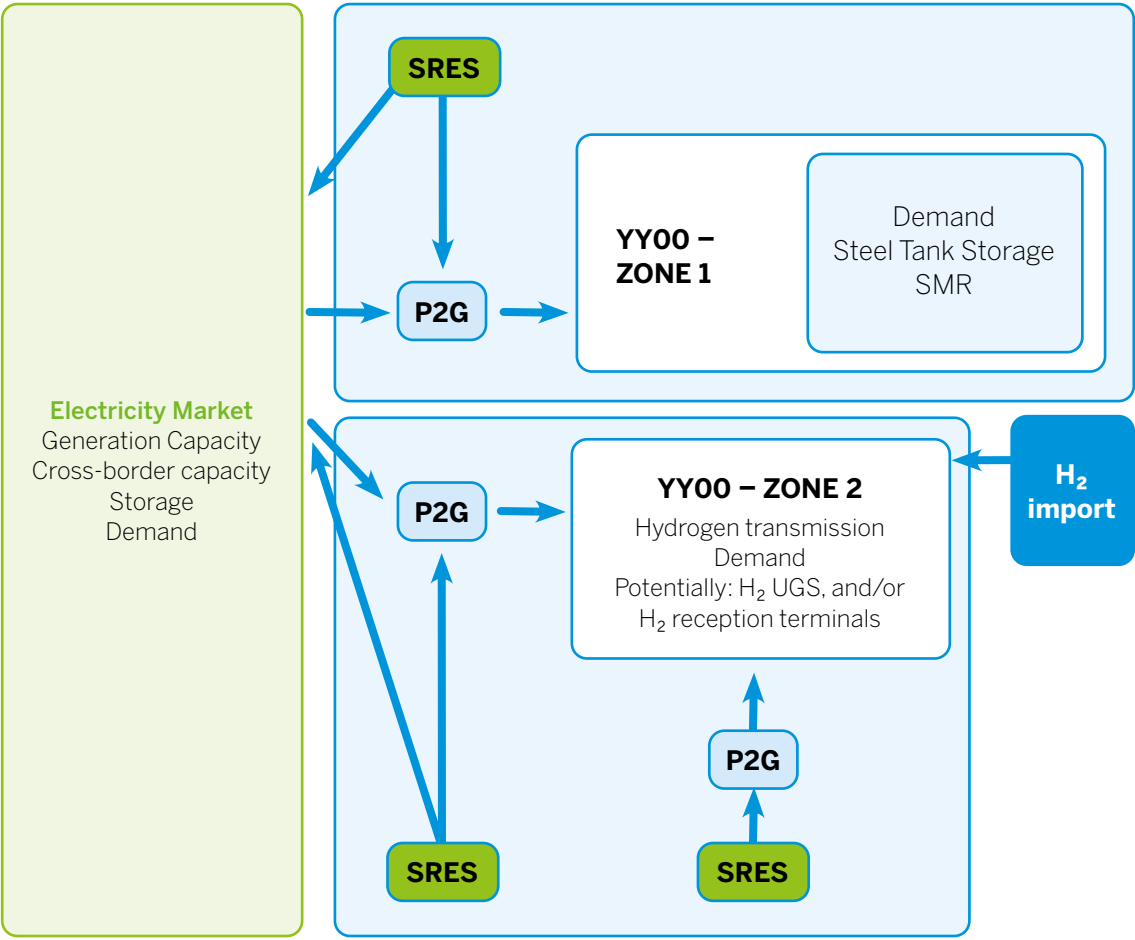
SRES

YY00 – ZONE 1

Demand
Steel Tank Storage
SMR

P2G

Electricity Market
Generation Capacity
Cross-border capacity
Storage
Demand

P2G

YY00 – ZONE 2
Hydrogen transmission
Demand
Potentially: $H_2$ UGS, and/or $H_2$ reception terminals

$H_2$ import

P2G

SRES

SRES